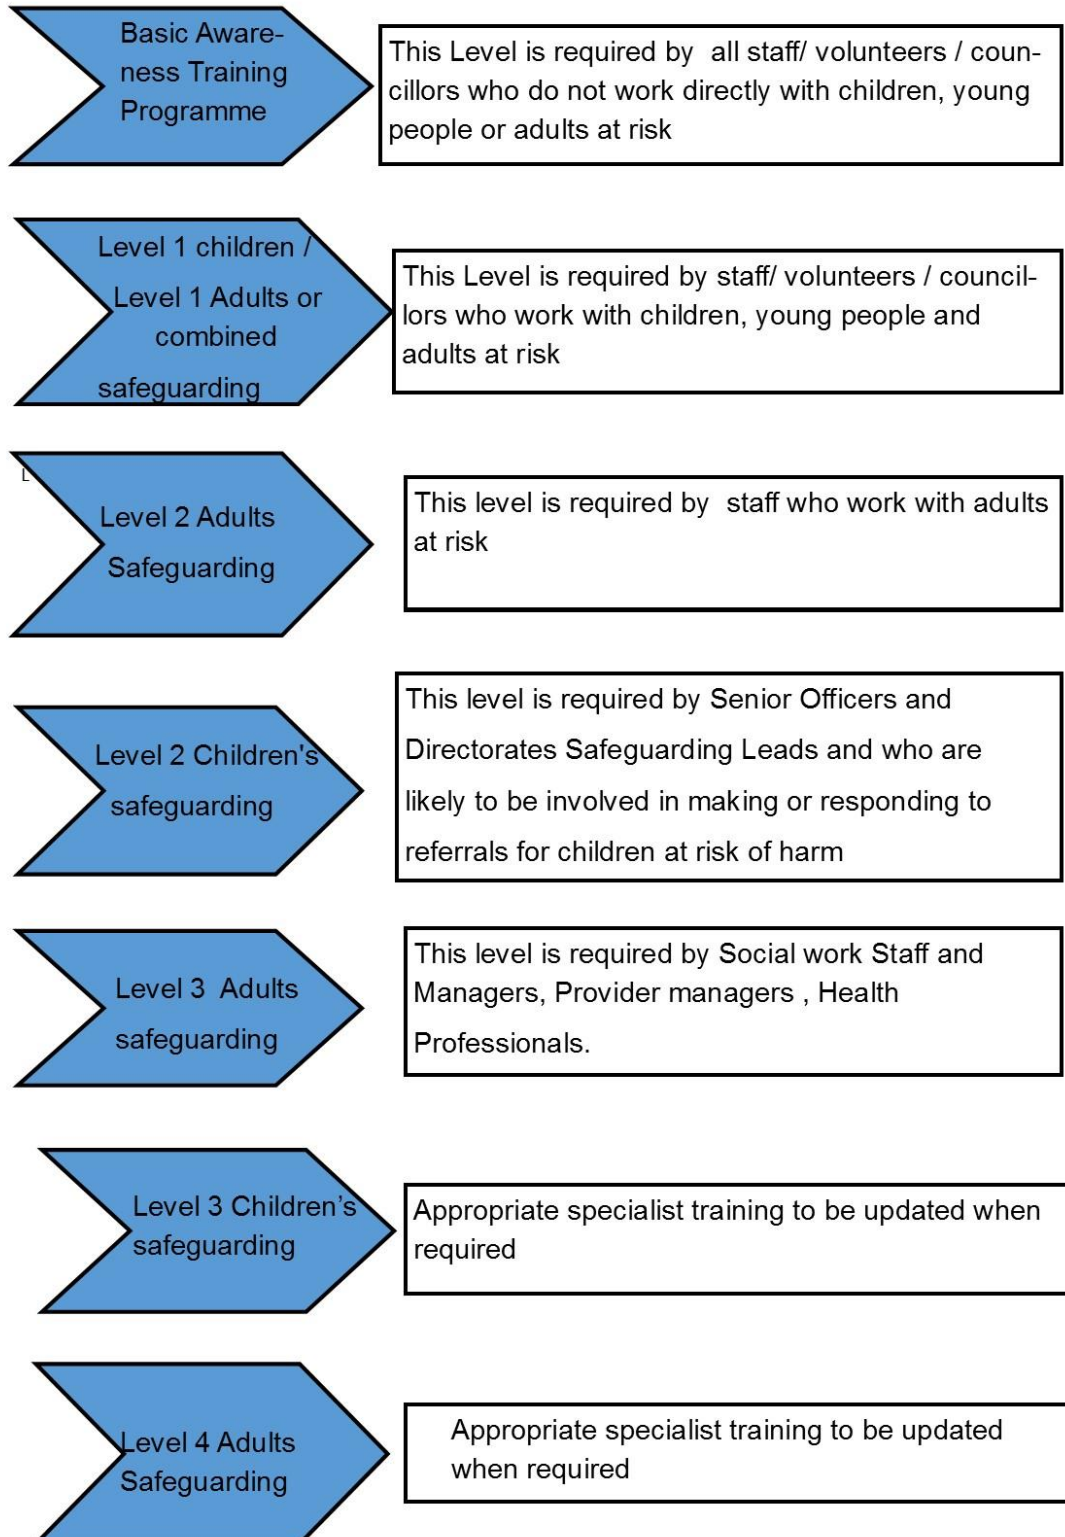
Basic Awareness Training Programme

This Level is required by all staff/ volunteers / councillors who do not work directly with children, young people or adults at risk

Level 1 children / Level 1 Adults or combined safeguarding

This Level is required by staff/ volunteers / councillors who work with children, young people and adults at risk

L

Level 2 Adults Safeguarding

This level is required by staff who work with adults at risk

Level 2 Children's safeguarding

This level is required by Senior Officers and Directorates Safeguarding Leads and who are likely to be involved in making or responding to referrals for children at risk of harm

Level 3 Adults safeguarding

This level is required by Social work Staff and Managers, Provider managers , Health Professionals.

Level 3 Children's safeguarding

Appropriate specialist training to be updated when required

Level 4 Adults Safeguarding

Appropriate specialist training to be updated when required